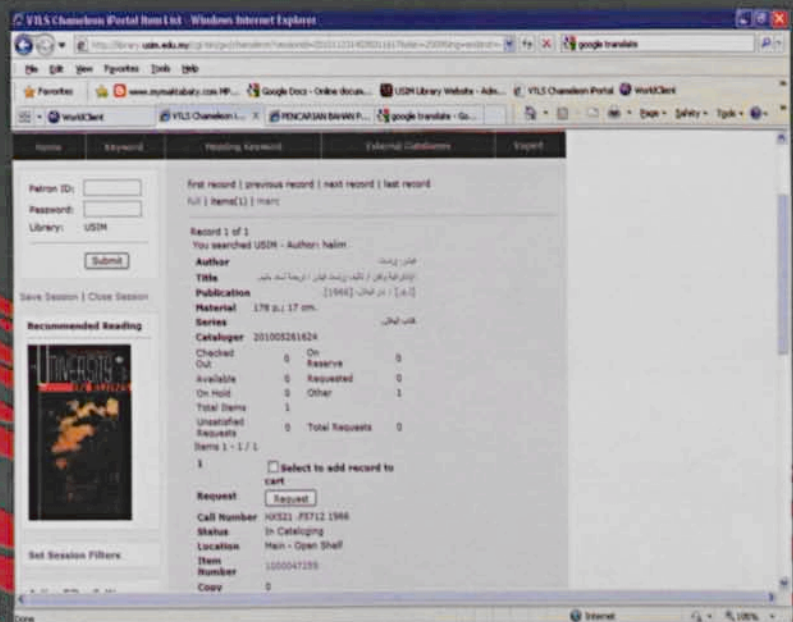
VTLS Chameleon iPortal Item List - Windows Internet Explorer

http://library.usim.edu.my/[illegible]

google translate

File Edit View Favorites Tools Help

Favorites | www.mymaktabaty.com MP... | Google Docs - Online docum... | USIM Library Website - Adv... | VTLS Chameleon iPortal | WorldClient

WorldClient | VTLS Chameleon i... | PENCARIAN BAHAN P... | google translate - Go...

Page ▾ Safety ▾ Tools ▾

Home | Keyword | Heading Keyword | External Databases | Export

Patron ID:
Password:
Library: USIM
Submit

Save Session | Close Session

Recommended Reading

UNIVERSITY

first record | previous record | next record | last record
full | items(1) | marc

Record 1 of 1
You searched USIM - Author: halim

| | |
|---|---|
| Author | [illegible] |
| Title | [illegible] |
| Publication | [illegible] [1966] |
| Material | 176 p.; 17 cm. |
| Series | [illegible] |
| Cataloguer | 201005261624 |

| | | | |
|---|---|---|---|
| Checked Out | 0 | On Reserve | 0 |
| Available | 0 | Requested | 0 |
| On Hold | 0 | Other | 1 |
| Total Items | 1 | | |
| Unsatisfied Requests | 0 | Total Requests | 0 |

Items 1 - 1 / 1

1 Select to add record to cart

Request Request

| | |
|---|---|
| Call Number | HX521 .F5712 1966 |
| Status | In Cataloging |
| Location | Main - Open Shelf |
| Item Number | 1000047159 |
| Copy | 0 |

Set Session Filters

Done | Internet | 100%